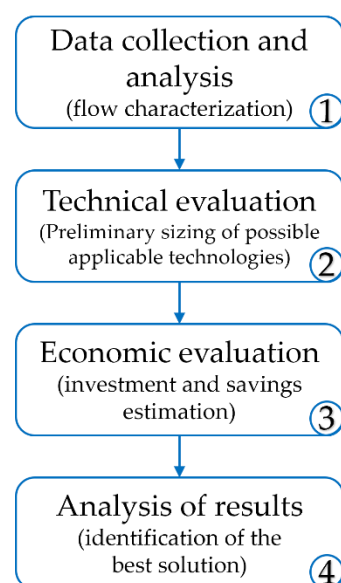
Data collection and analysis
(flow characterization)
1

Technical evaluation
(Preliminary sizing of possible applicable technologies)
2

Economic evaluation
(investment and savings estimation)
3

Analysis of results
(identification of the best solution)
4